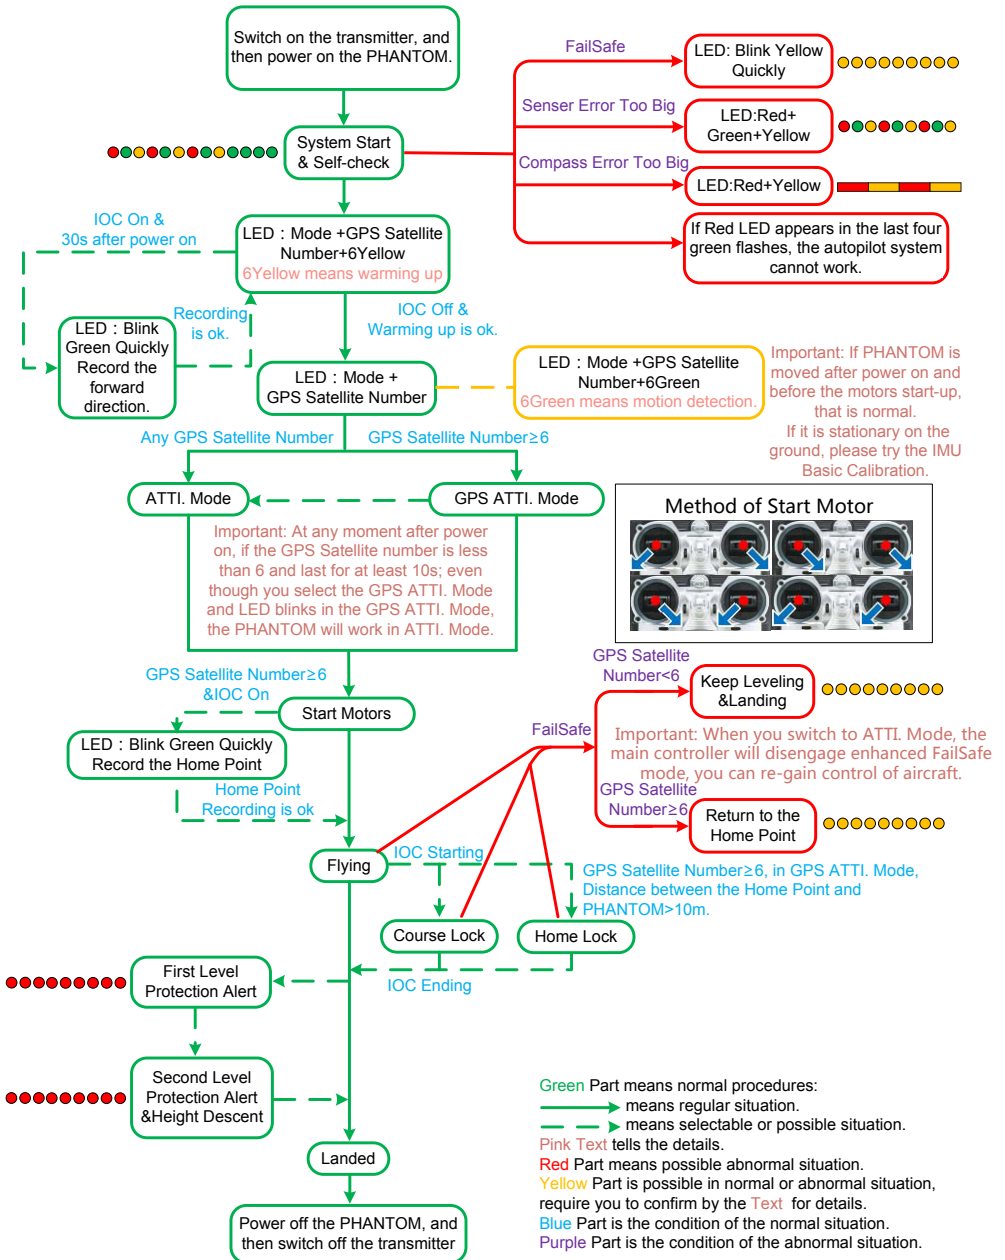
Switch on the transmitter, and then power on the PHANTOM.

System Start & Self-check

FailSafe

LED: Blink Yellow Quickly

Senser Error Too Big

LED:Red+ Green+Yellow

Compass Error Too Big

LED:Red+Yellow

If Red LED appears in the last four green flashes, the autopilot system cannot work.

IOC On & 30s after power on

LED：Mode +GPS Satellite Number+6Yellow
6Yellow means warming up

Recording is ok.

LED：Blink Green Quickly Record the forward direction.

IOC Off & Warming up is ok.

LED：Mode + GPS Satellite Number

LED：Mode +GPS Satellite Number+6Green
6Green means motion detection.

Important: If PHANTOM is moved after power on and before the motors start-up, that is normal.
If it is stationary on the ground, please try the IMU Basic Calibration.

Any GPS Satellite Number

GPS Satellite Number≥6

ATTI. Mode

GPS ATTI. Mode

Important: At any moment after power on, if the GPS Satellite number is less than 6 and last for at least 10s; even though you select the GPS ATTI. Mode and LED blinks in the GPS ATTI. Mode, the PHANTOM will work in ATTI. Mode.

Method of Start Motor

GPS Satellite Number≥6 &IOC On

Start Motors

LED：Blink Green Quickly Record the Home Point

Home Point Recording is ok

GPS Satellite Number<6

Keep Leveling &Landing

FailSafe

Important: When you switch to ATTI. Mode, the main controller will disengage enhanced FailSafe mode, you can re-gain control of aircraft.

GPS Satellite Number≥6

Return to the Home Point

Flying

IOC Starting

GPS Satellite Number≥6, in GPS ATTI. Mode, Distance between the Home Point and PHANTOM>10m.

Course Lock

Home Lock

First Level Protection Alert

IOC Ending

Second Level Protection Alert &Height Descent

Landed

Power off the PHANTOM, and then switch off the transmitter

Green Part means normal procedures:
means regular situation.
means selectable or possible situation.
Pink Text tells the details.
Red Part means possible abnormal situation.
Yellow Part is possible in normal or abnormal situation, require you to confirm by the Text for details.
Blue Part is the condition of the normal situation.
Purple Part is the condition of the abnormal situation.